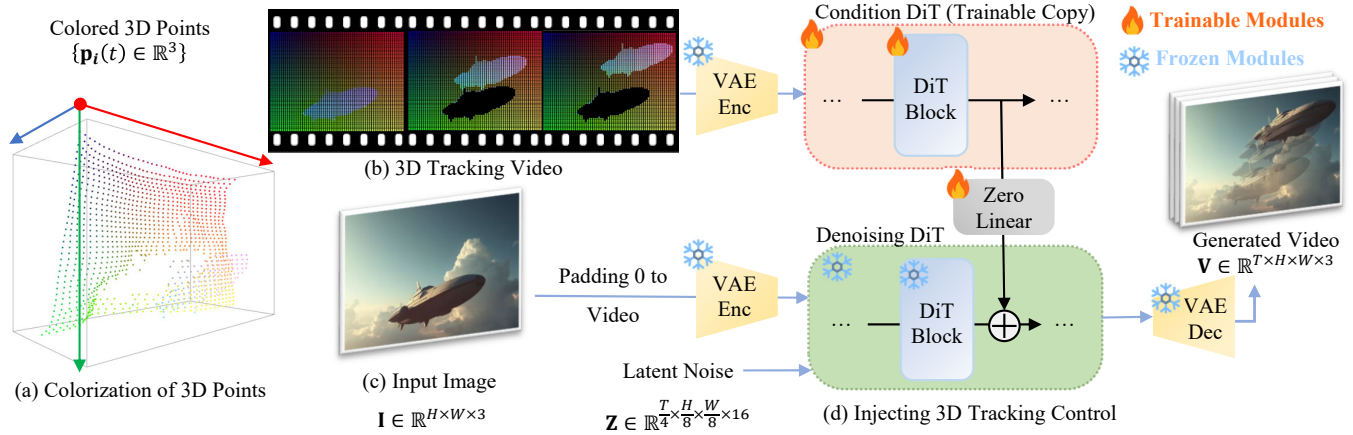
Colored 3D Points
$\{\mathbf{p}_i(t) \in \mathbb{R}^3\}$

(a) Colorization of 3D Points

(b) 3D Tracking Video

VAE Enc

Condition DiT (Trainable Copy)

... DiT Block ...

Trainable Modules

Frozen Modules

Zero Linear

(c) Input Image
$\mathbf{I} \in \mathbb{R}^{H \times W \times 3}$

Padding 0 to Video

VAE Enc

Denoising DiT

... DiT Block ...

Latent Noise
$\mathbf{Z} \in \mathbb{R}^{\frac{T}{4} \times \frac{H}{8} \times \frac{W}{8} \times 16}$

(d) Injecting 3D Tracking Control

VAE Dec

Generated Video
$\mathbf{V} \in \mathbb{R}^{T \times H \times W \times 3}$